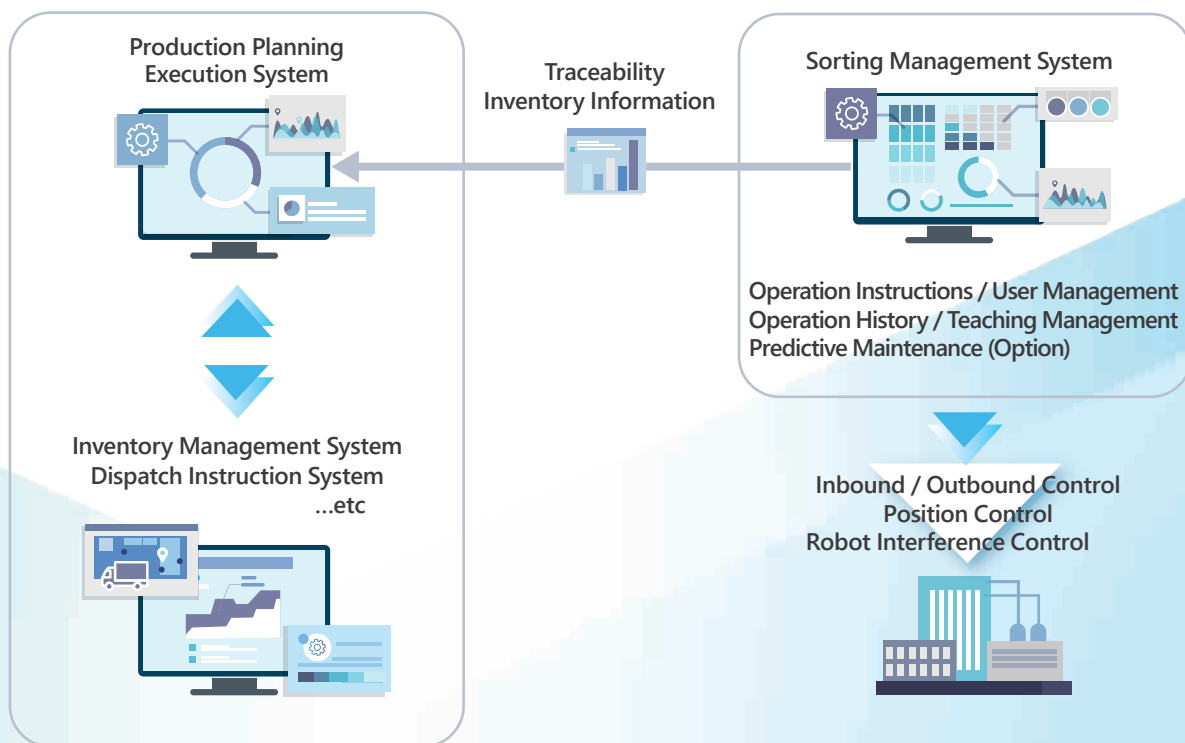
Production Planning
Execution System

Traceability
Inventory Information

Sorting Management System

Operation Instructions / User Management
Operation History / Teaching Management
Predictive Maintenance (Option)

Inventory Management System
Dispatch Instruction System
...etc

Inbound / Outbound Control
Position Control
Robot Interference Control